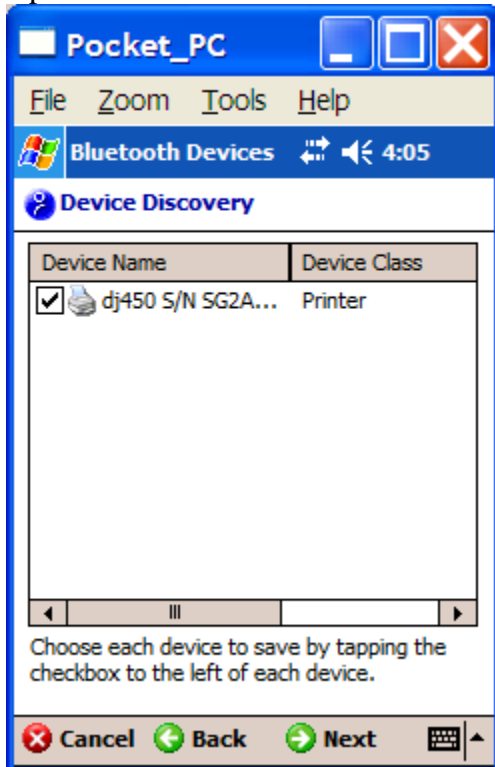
Pocket_PC

File Zoom Tools Help

Bluetooth Devices 4:05

Device Discovery

| Device Name | Device Class |
|---|---|
| dj450 S/N SG2A... | Printer |

Choose each device to save by tapping the checkbox to the left of each device.

Cancel Back Next